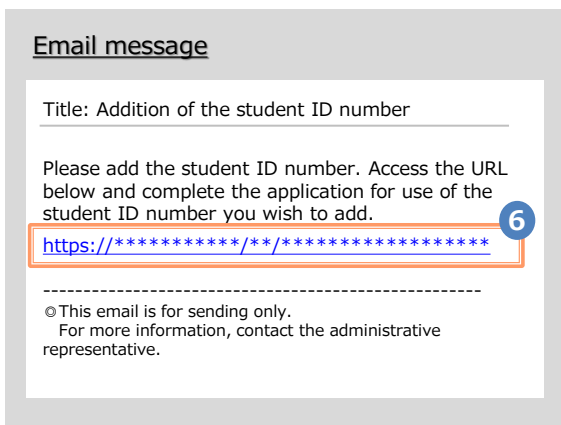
Email message

Title: Addition of the student ID number

Please add the student ID number. Access the URL below and complete the application for use of the student ID number you wish to add.

6

https://**********/**/****************

------------------------------------------------------

◎This email is for sending only.
For more information, contact the administrative representative.